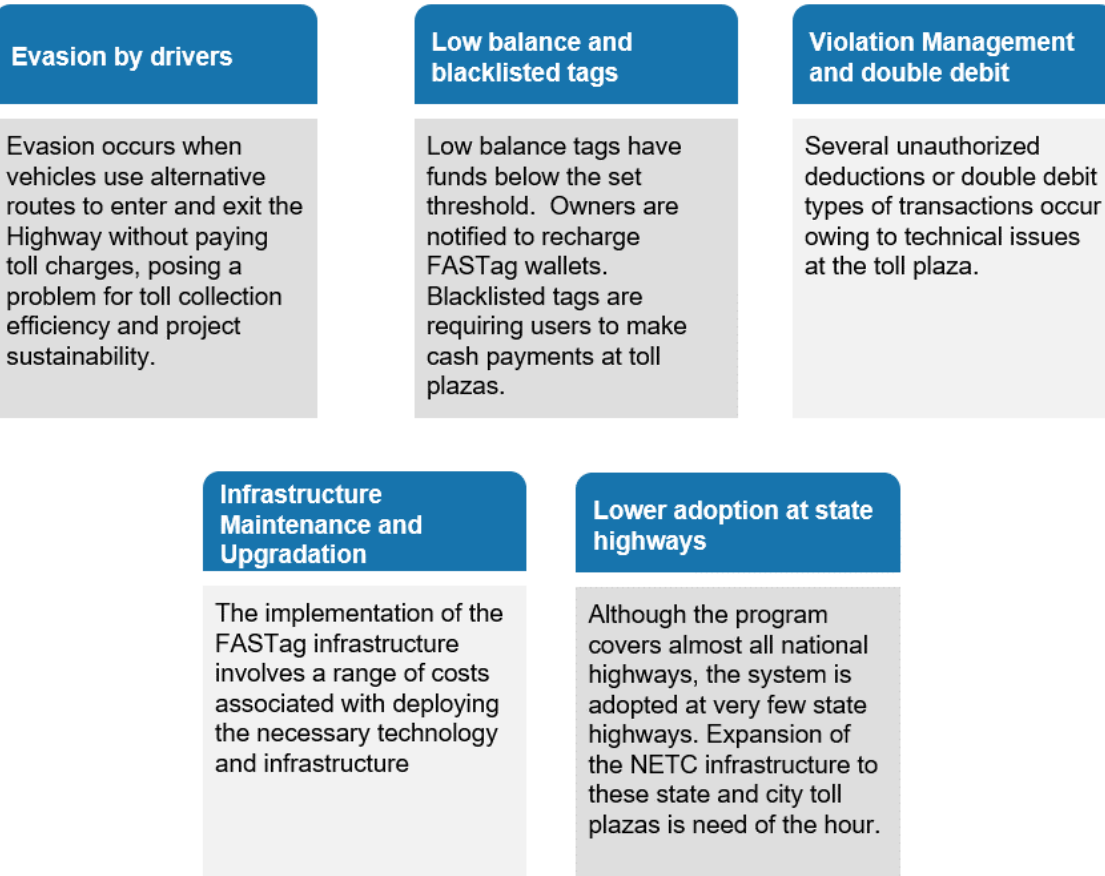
Evasion by drivers

Evasion occurs when vehicles use alternative routes to enter and exit the Highway without paying toll charges, posing a problem for toll collection efficiency and project sustainability.

Low balance and blacklisted tags

Low balance tags have funds below the set threshold. Owners are notified to recharge FASTag wallets. Blacklisted tags are requiring users to make cash payments at toll plazas.

Violation Management and double debit

Several unauthorized deductions or double debit types of transactions occur owing to technical issues at the toll plaza.

Infrastructure Maintenance and Upgradation

The implementation of the FASTag infrastructure involves a range of costs associated with deploying the necessary technology and infrastructure

Lower adoption at state highways

Although the program covers almost all national highways, the system is adopted at very few state highways. Expansion of the NETC infrastructure to these state and city toll plazas is need of the hour.